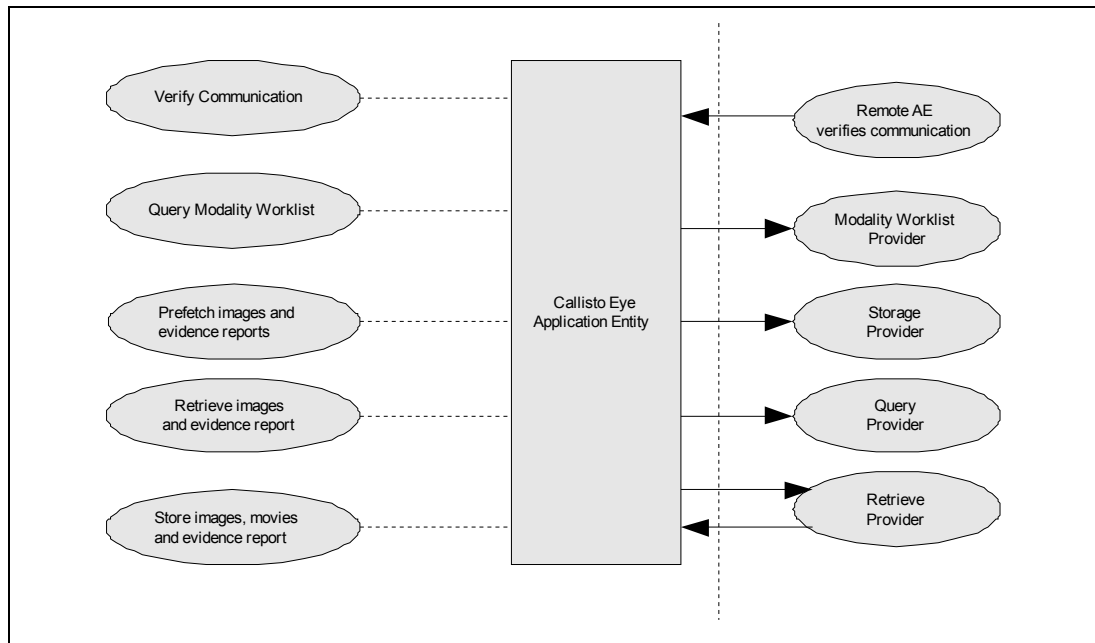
Verify Communication

Query Modality Worklist

Prefetch images and evidence reports

Retrieve images and evidence report

Store images, movies and evidence report

Callisto Eye Application Entity

Remote AE verifies communication

Modality Worklist Provider

Storage Provider

Query Provider

Retrieve Provider